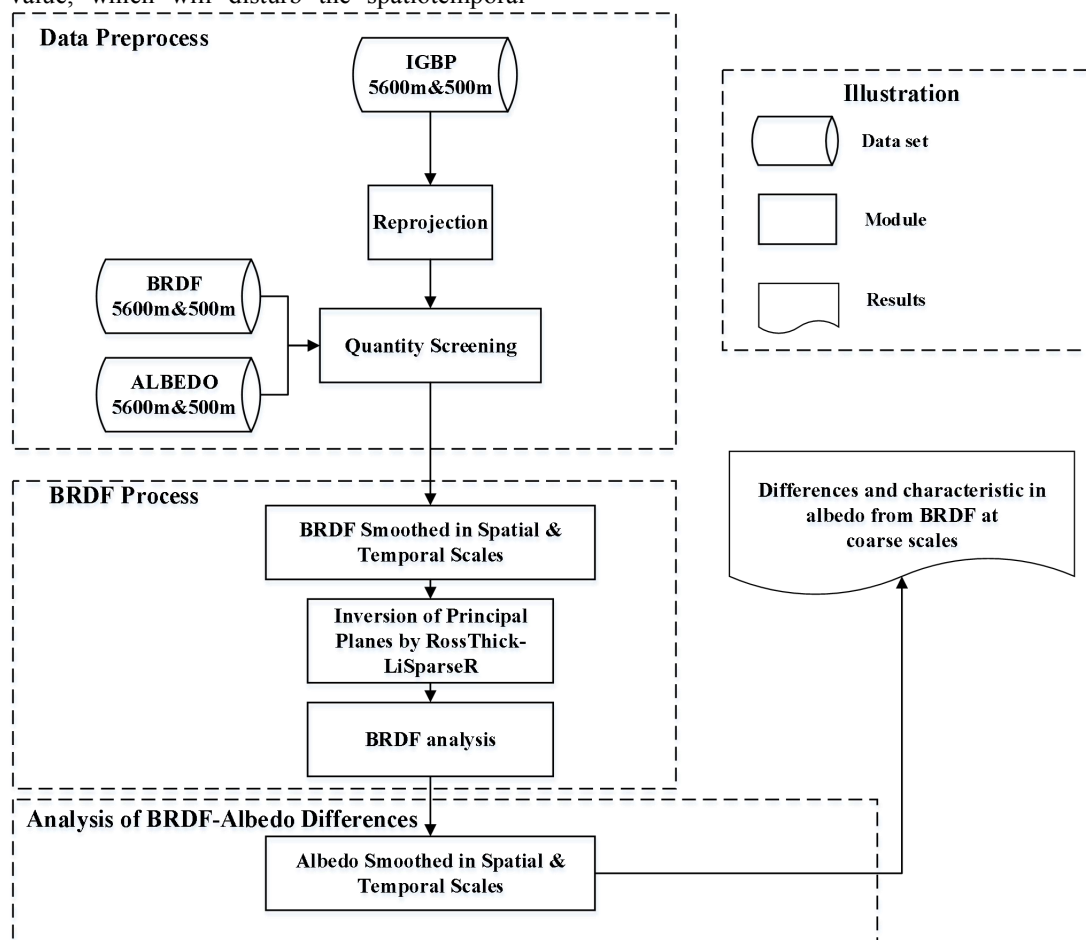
value, which will disturb the spatiotemporal

Data Preprocess

IGBP
5600m&500m

Reprojection

BRDF
5600m&500m

ALBEDO
5600m&500m

Quantity Screening

Illustration

Data set

Module

Results

BRDF Process

BRDF Smoothed in Spatial & Temporal Scales

Inversion of Principal Planes by RossThick-LiSparseR

BRDF analysis

Differences and characteristic in albedo from BRDF at coarse scales

Analysis of BRDF-Albedo Differences

Albedo Smoothed in Spatial & Temporal Scales